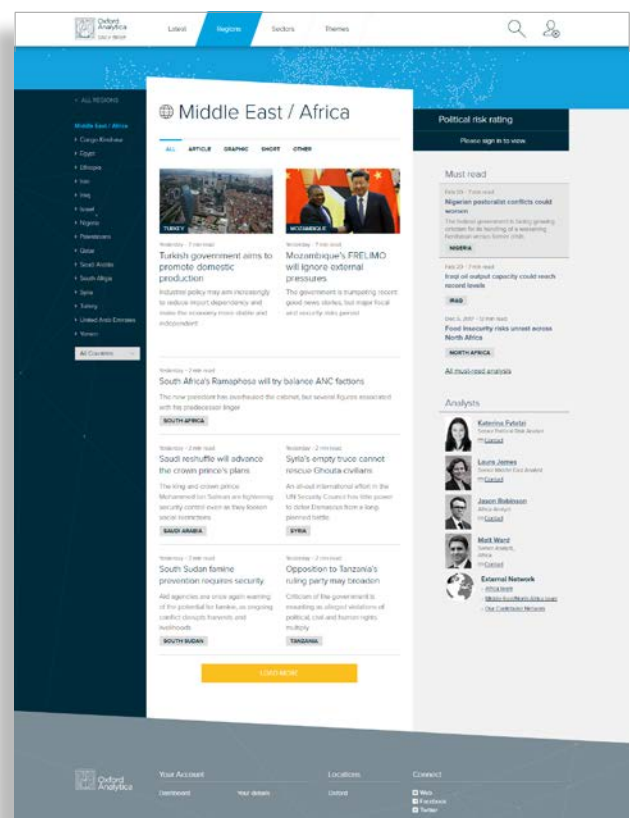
Oxford Analytica

Latest Regions Sectors Themes

< ALL REGIONS

Middle East / Africa
Congo-Kinshasa
Egypt
Ethiopia
Iran
Iraq
Israel
Nigeria
Palestinians
Qatar
Saudi Arabia
South Africa
Syria
Turkey
United Arab Emirates
Yemen

All Countries

Middle East / Africa

ALL ARTICLE GRAPHIC SHORT OTHER

TURKEY

Yesterday · 2 min read

Turkish government aims to promote domestic production

Industrial policy may aim increasingly to reduce import dependency and make the economy more stable and independent

MOZAMBIQUE

Yesterday · 2 min read

Mozambique's FRELIMO will ignore external pressures

The government is trumpeting recent good news stories, but major fiscal and security risks persist

Yesterday · 2 min read

South Africa's Ramaphosa will try balance ANC factions

The new president has overhauled the cabinet, but several figures associated with his predecessor linger

SOUTH AFRICA

Yesterday · 2 min read

Saudi reshuffle will advance the crown prince's plans

The king and crown prince Mohammed bin Salman are tightening security control even as they loosen social restrictions

SAUDI ARABIA

Yesterday · 2 min read

Syria's empty truce cannot rescue Ghouta civilians

An all-out international effort in the UN Security Council has little power to deter Damascus from a long-planned battle

SYRIA

Yesterday · 2 min read

South Sudan famine prevention requires security

Aid agencies are once again warning of the potential for famine, as ongoing conflict disrupts harvests and livelihoods

SOUTH SUDAN

Yesterday · 2 min read

Opposition to Tanzania's ruling party may broaden

Criticism of the government is mounting as alleged violations of political, civil and human rights multiply

TANZANIA

LOAD MORE

Political risk rating

Please sign in to view.

Must read

Feb 28 · 7 min read

Nigerian pastoralist conflicts could worsen

The federal government is facing growing criticism for its handling of a worsening herdsman versus farmer crisis

NIGERIA

Feb 23 · 7 min read

Iraqi oil output capacity could reach record levels

IRAQ

Dec 6, 2017 · 12 min read

Food insecurity risks unrest across North Africa

NORTH AFRICA

All must-read analysis

Analysts

Katerina Fytatzi
Senior Political Risk Analyst
Contact

Laura James
Senior Middle East Analyst
Contact

Jason Robinson
Africa Analyst
Contact

Matt Ward
Senior Analyst, Africa
Contact

External Network
Africa team
Middle East/North Africa team
Our Contributor Network

Oxford Analytica

Your Account
Dashboard Your details

Locations
Oxford

Connect
Web
Facebook
Twitter